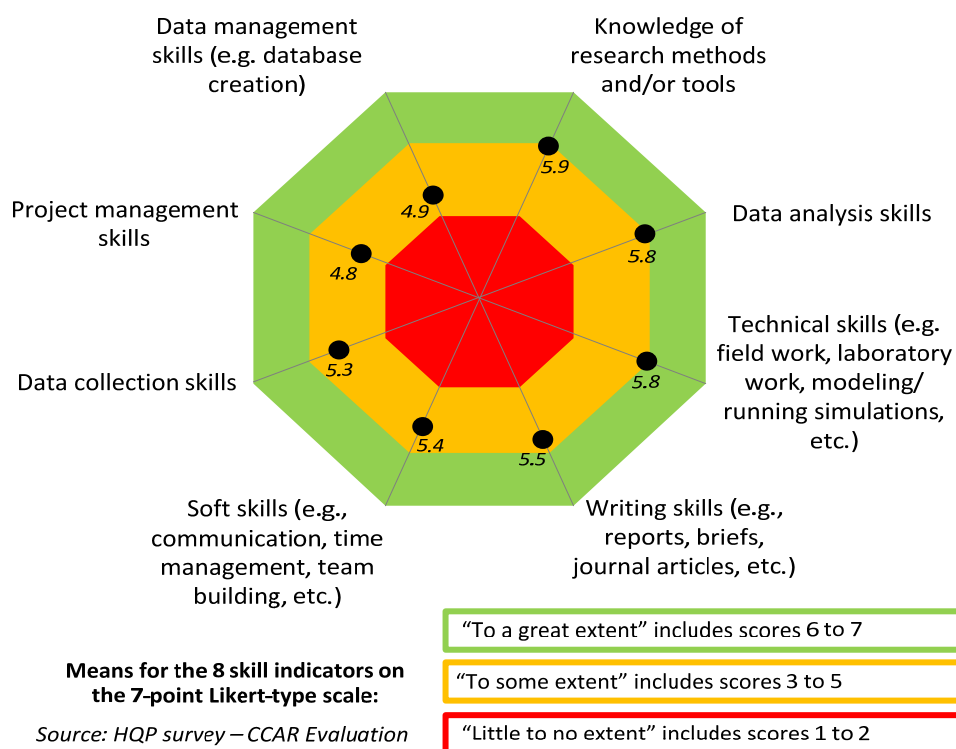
Data management skills (e.g. database creation)

Knowledge of research methods and/or tools

Project management skills

Data analysis skills

Technical skills (e.g. field work, laboratory work, modeling/ running simulations, etc.)

Data collection skills

Soft skills (e.g., communication, time management, team building, etc.)

Writing skills (e.g., reports, briefs, journal articles, etc.)

5.9

4.9

5.8

4.8

5.8

5.3

5.4

5.5

Means for the 8 skill indicators on the 7-point Likert-type scale:

Source: HQP survey – CCAR Evaluation

"To a great extent" includes scores 6 to 7

"To some extent" includes scores 3 to 5

"Little to no extent" includes scores 1 to 2